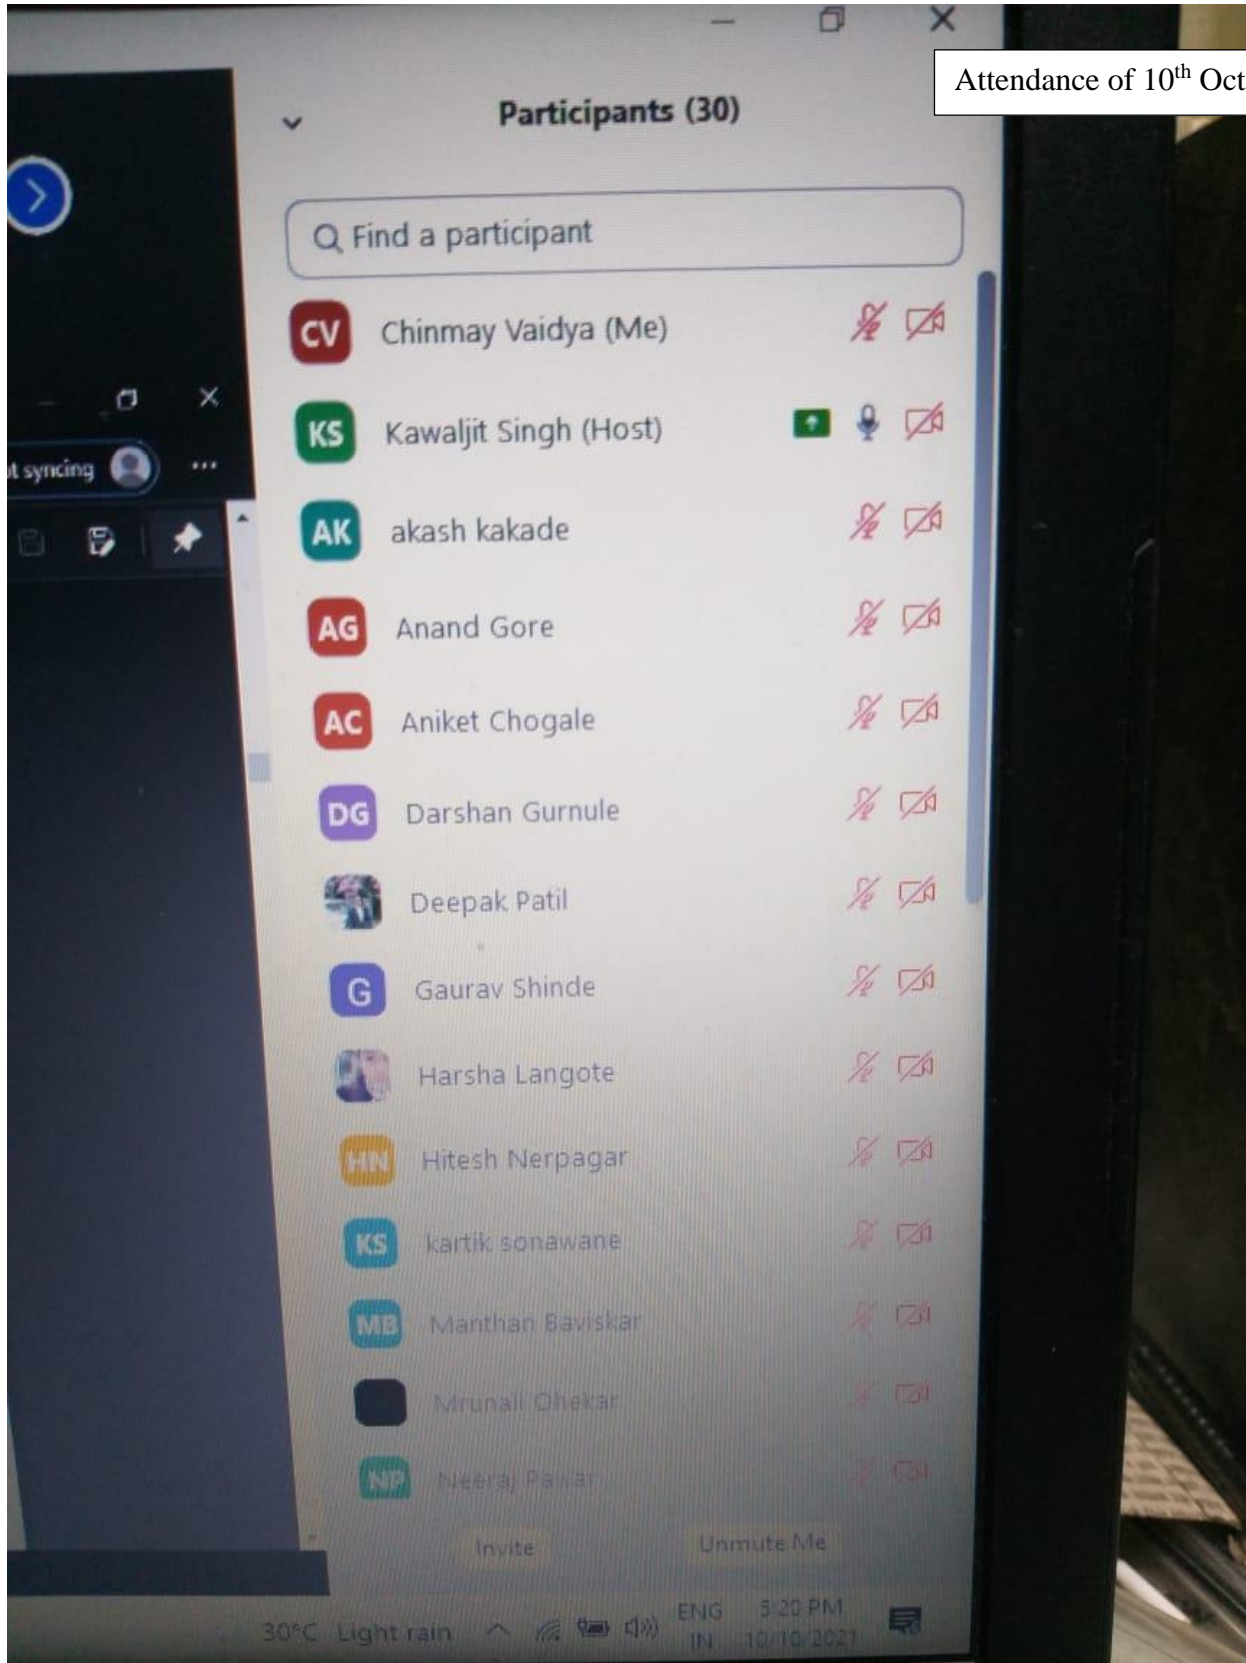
Attendance of 10$^{th}$ Oct

Participants (30)

Find a participant

CV Chinmay Vaidya (Me)

KS Kawaljit Singh (Host)

AK akash kakade

AG Anand Gore

AC Aniket Chogale

DG Darshan Gurnule

Deepak Patil

G Gaurav Shinde

Harsha Langote

HN Hitesh Nerpagar

KS kartik sonawane

MB Manthan Baviskar

Mrunali Dhekar

NP Neeraj Pawar

Invite

Unmute Me

t syncing

30°C Light rain

ENG IN

5:20 PM 10/10/2021